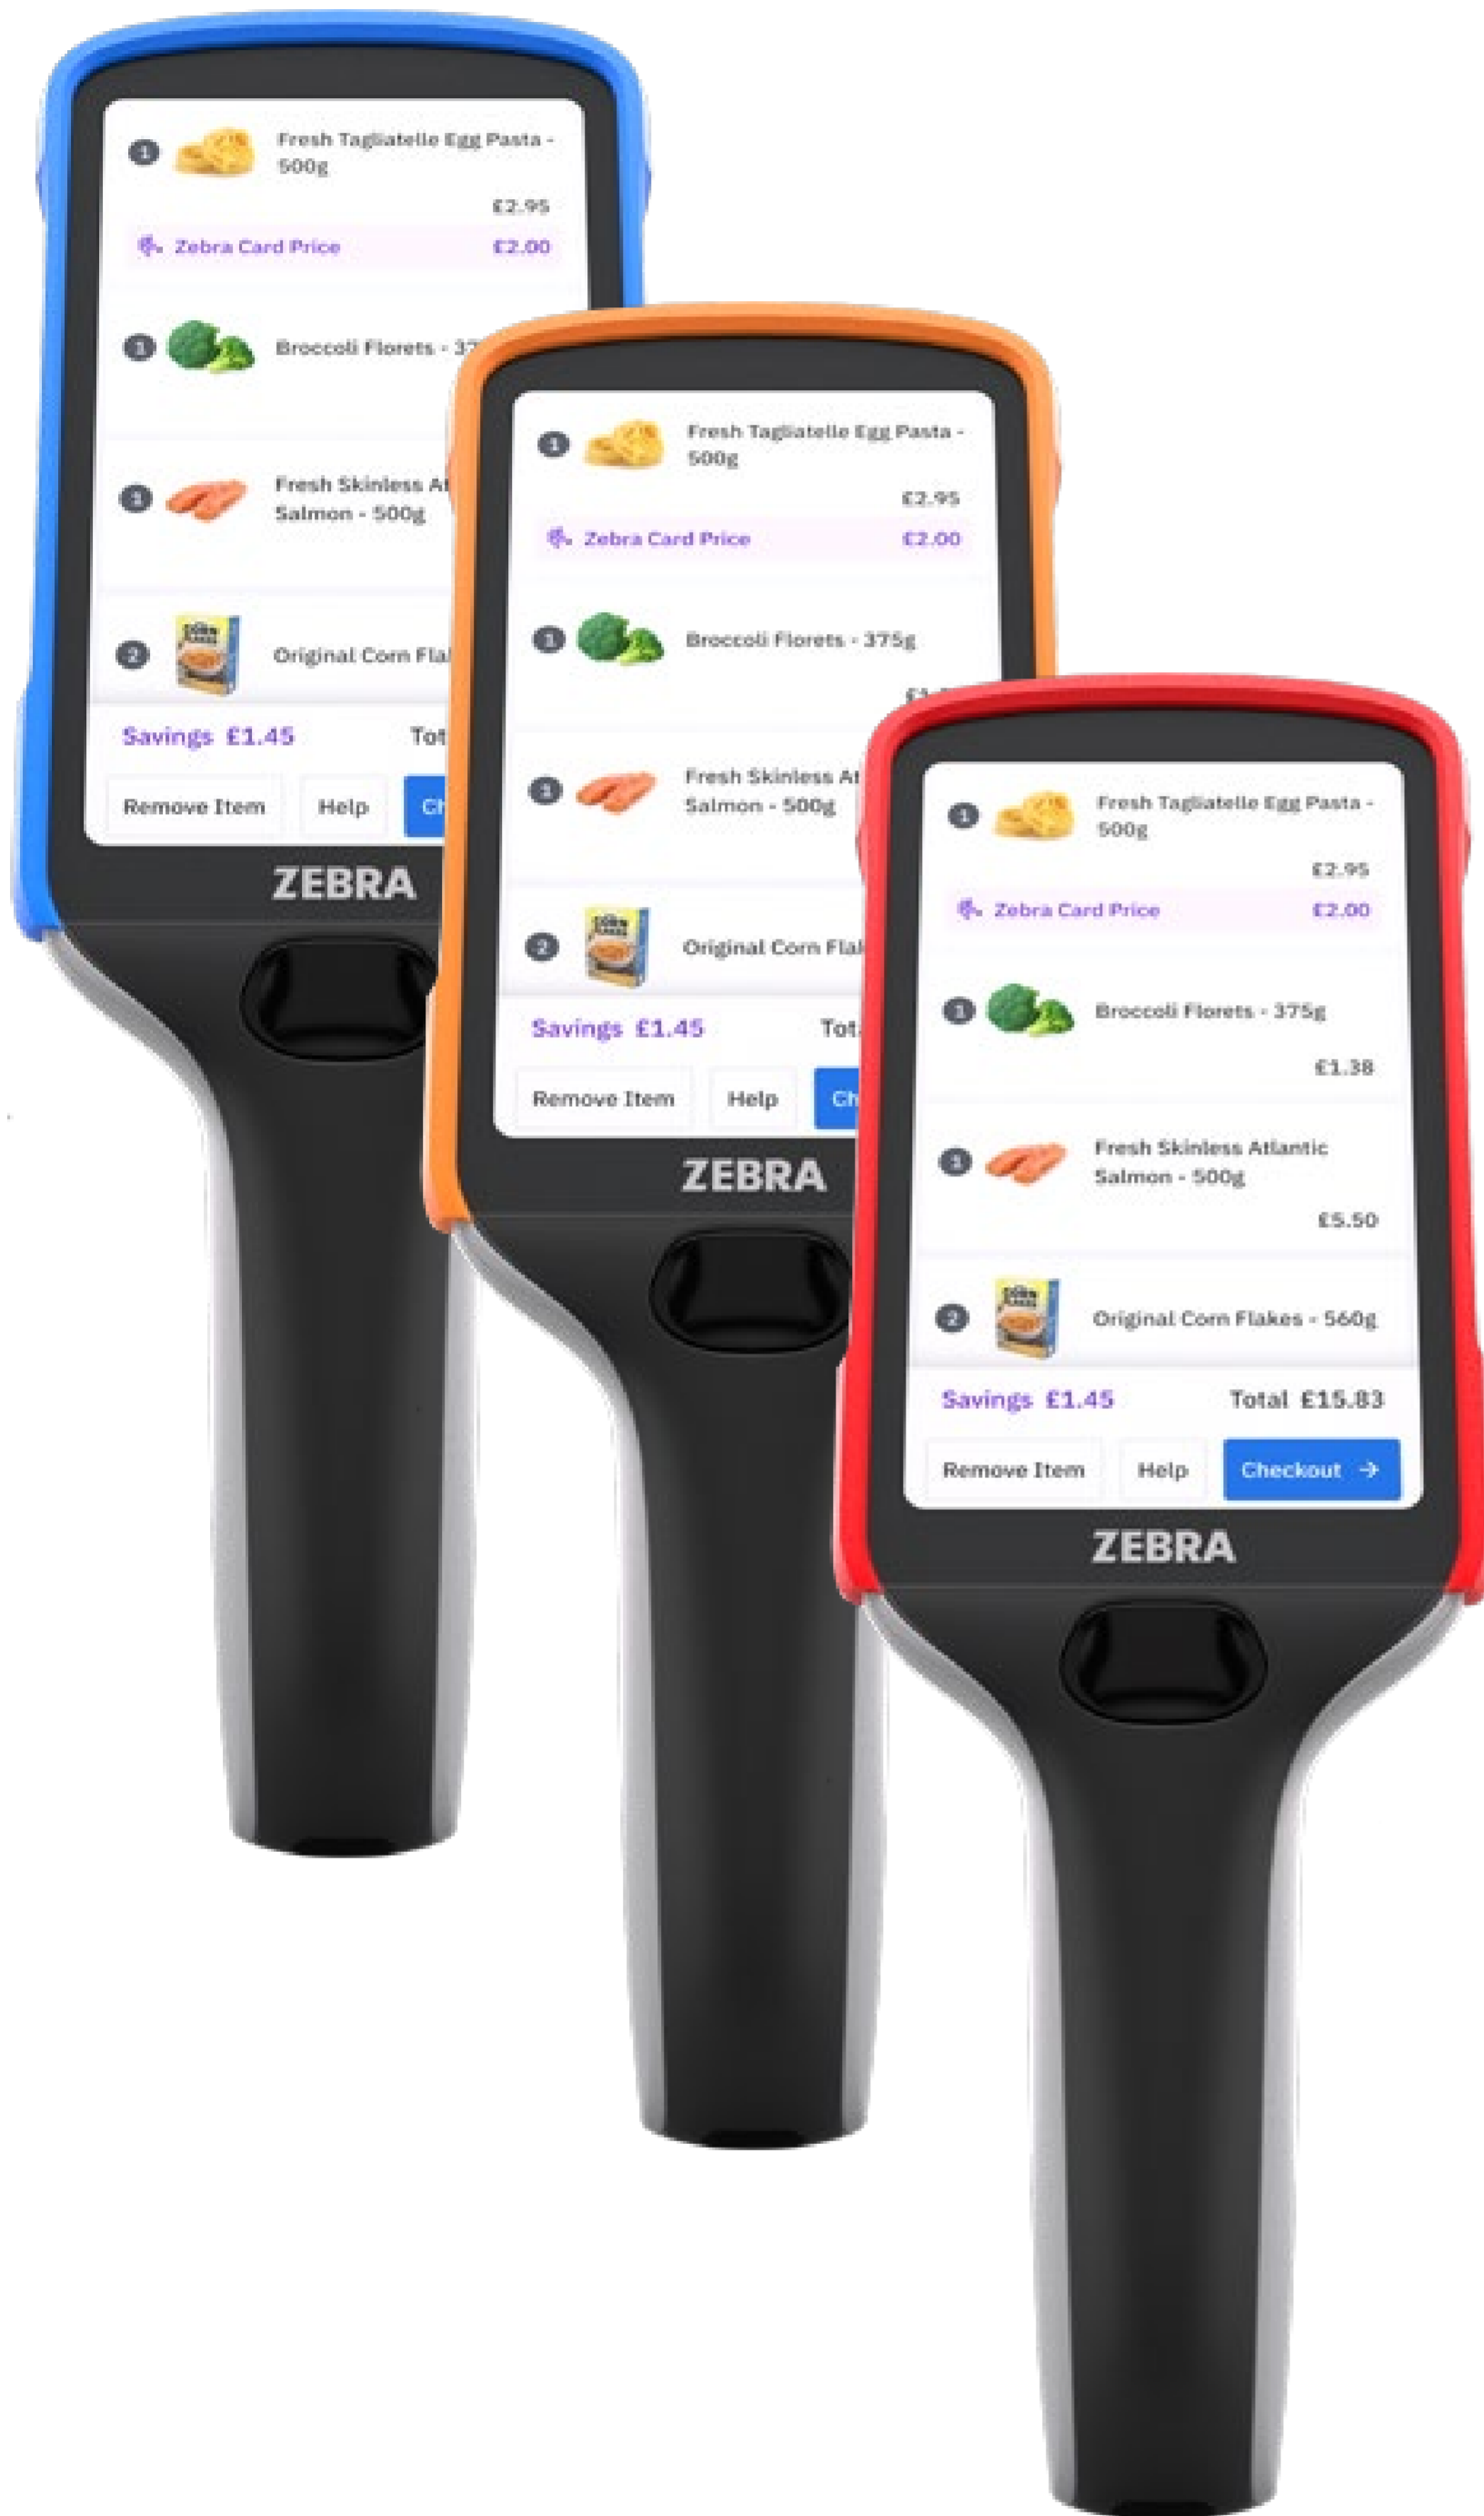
1 Fresh Tagliatelle Egg Pasta - 500g
£2.95
Zebra Card Price £2.00

1 Broccoli Florets - 37

1 Fresh Skinless At Salmon - 500g

2 Original Corn Fla

Savings £1.45 Tot

Remove Item Help Ch

ZEBRA

1 Fresh Tagliatelle Egg Pasta - 500g
£2.95
Zebra Card Price £2.00

1 Broccoli Florets - 375g

1 Fresh Skinless At Salmon - 500g

2 Original Corn Flak

Savings £1.45 Tot

Remove Item Help Ch

ZEBRA

1 Fresh Tagliatelle Egg Pasta - 500g
£2.95
Zebra Card Price £2.00

1 Broccoli Florets - 375g
£1.38

1 Fresh Skinless Atlantic Salmon - 500g
£5.50

2 Original Corn Flakes - 560g

Savings £1.45 Total £15.83

Remove Item Help Checkout

ZEBRA